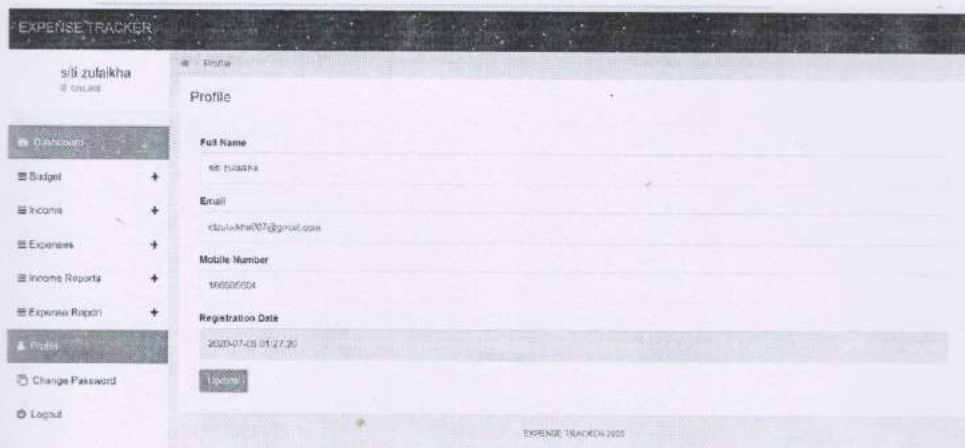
EXPENSE TRACKER

siti zulaikha
Online

Dashboard
Budget +
Income +
Expenses +
Income Reports +
Expense Report +
Profile
Change Password
Logout

Profile

Profile

Full Name
siti zulaikha

Email
sitizulaikha007@gmail.com

Mobile Number
1666505504

Registration Date
2020-07-08 01:27:20

Update

EXPENSE TRACKER 2020